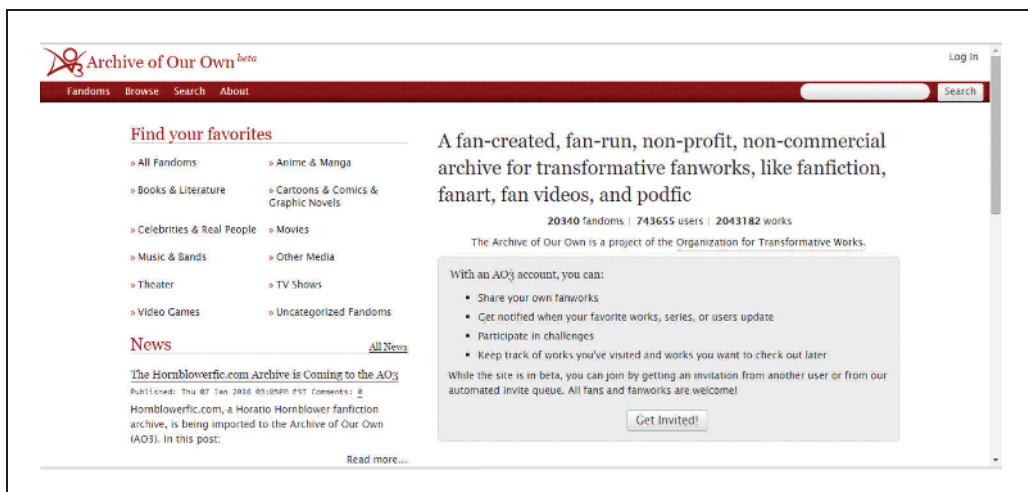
Archive of Our Own beta

Log In

Fandoms Browse Search About

Search

Find your favorites

» All Fandoms
» Anime & Manga
» Books & Literature
» Cartoons & Comics & Graphic Novels
» Celebrities & Real People
» Movies
» Music & Bands
» Other Media
» Theater
» TV Shows
» Video Games
» Uncategorized Fandoms

News

All News

The Hornblowerfic.com Archive is Coming to the AO3

Published: Thu 07 Jan 2016 03:05PM EST Comments: 8

Hornblowerfic.com, a Horatio Hornblower fanfiction archive, is being imported to the Archive of Our Own (AO3). In this post:

Read more...

A fan-created, fan-run, non-profit, non-commercial archive for transformative fanworks, like fanfiction, fanart, fan videos, and podfic

20340 fandoms | 743655 users | 2043182 works

The Archive of Our Own is a project of the Organization for Transformative Works.

With an AO3 account, you can:

- Share your own fanworks
- Get notified when your favorite works, series, or users update
- Participate in challenges
- Keep track of works you've visited and works you want to check out later

While the site is in beta, you can join by getting an invitation from another user or from our automated invite queue. All fans and fanworks are welcome!

Get Invited!